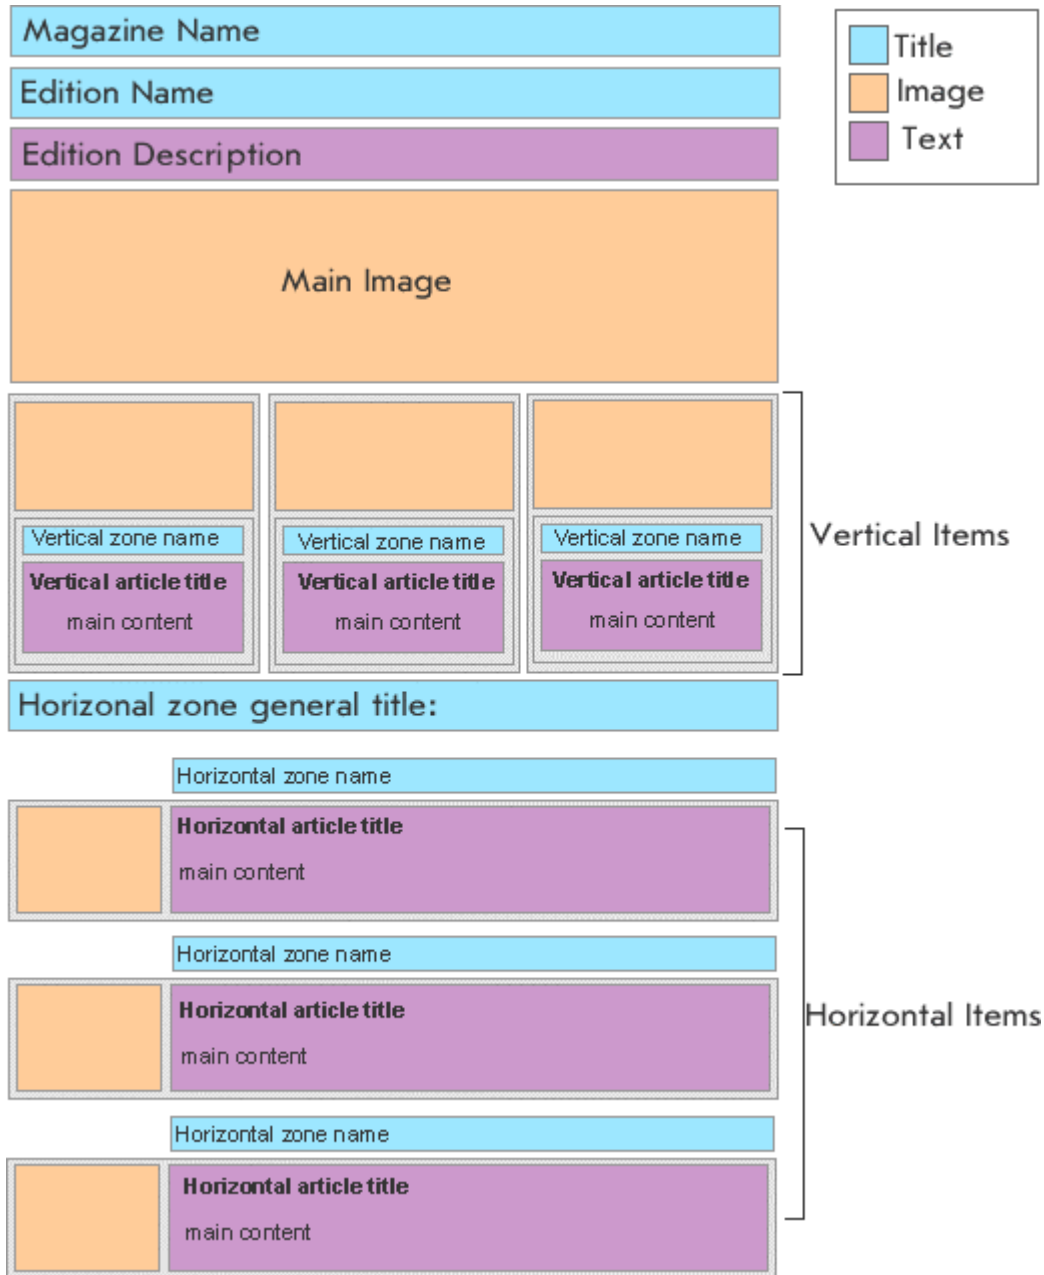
Magazine Name

Edition Name

Edition Description

Main Image

Title
Image
Text

Vertical zone name
Vertical article title
main content

Vertical zone name
Vertical article title
main content

Vertical zone name
Vertical article title
main content

Vertical Items

Horizonal zone general title:

Horizontal zone name
Horizontal article title
main content

Horizontal zone name
Horizontal article title
main content

Horizontal zone name
Horizontal article title
main content

Horizontal Items